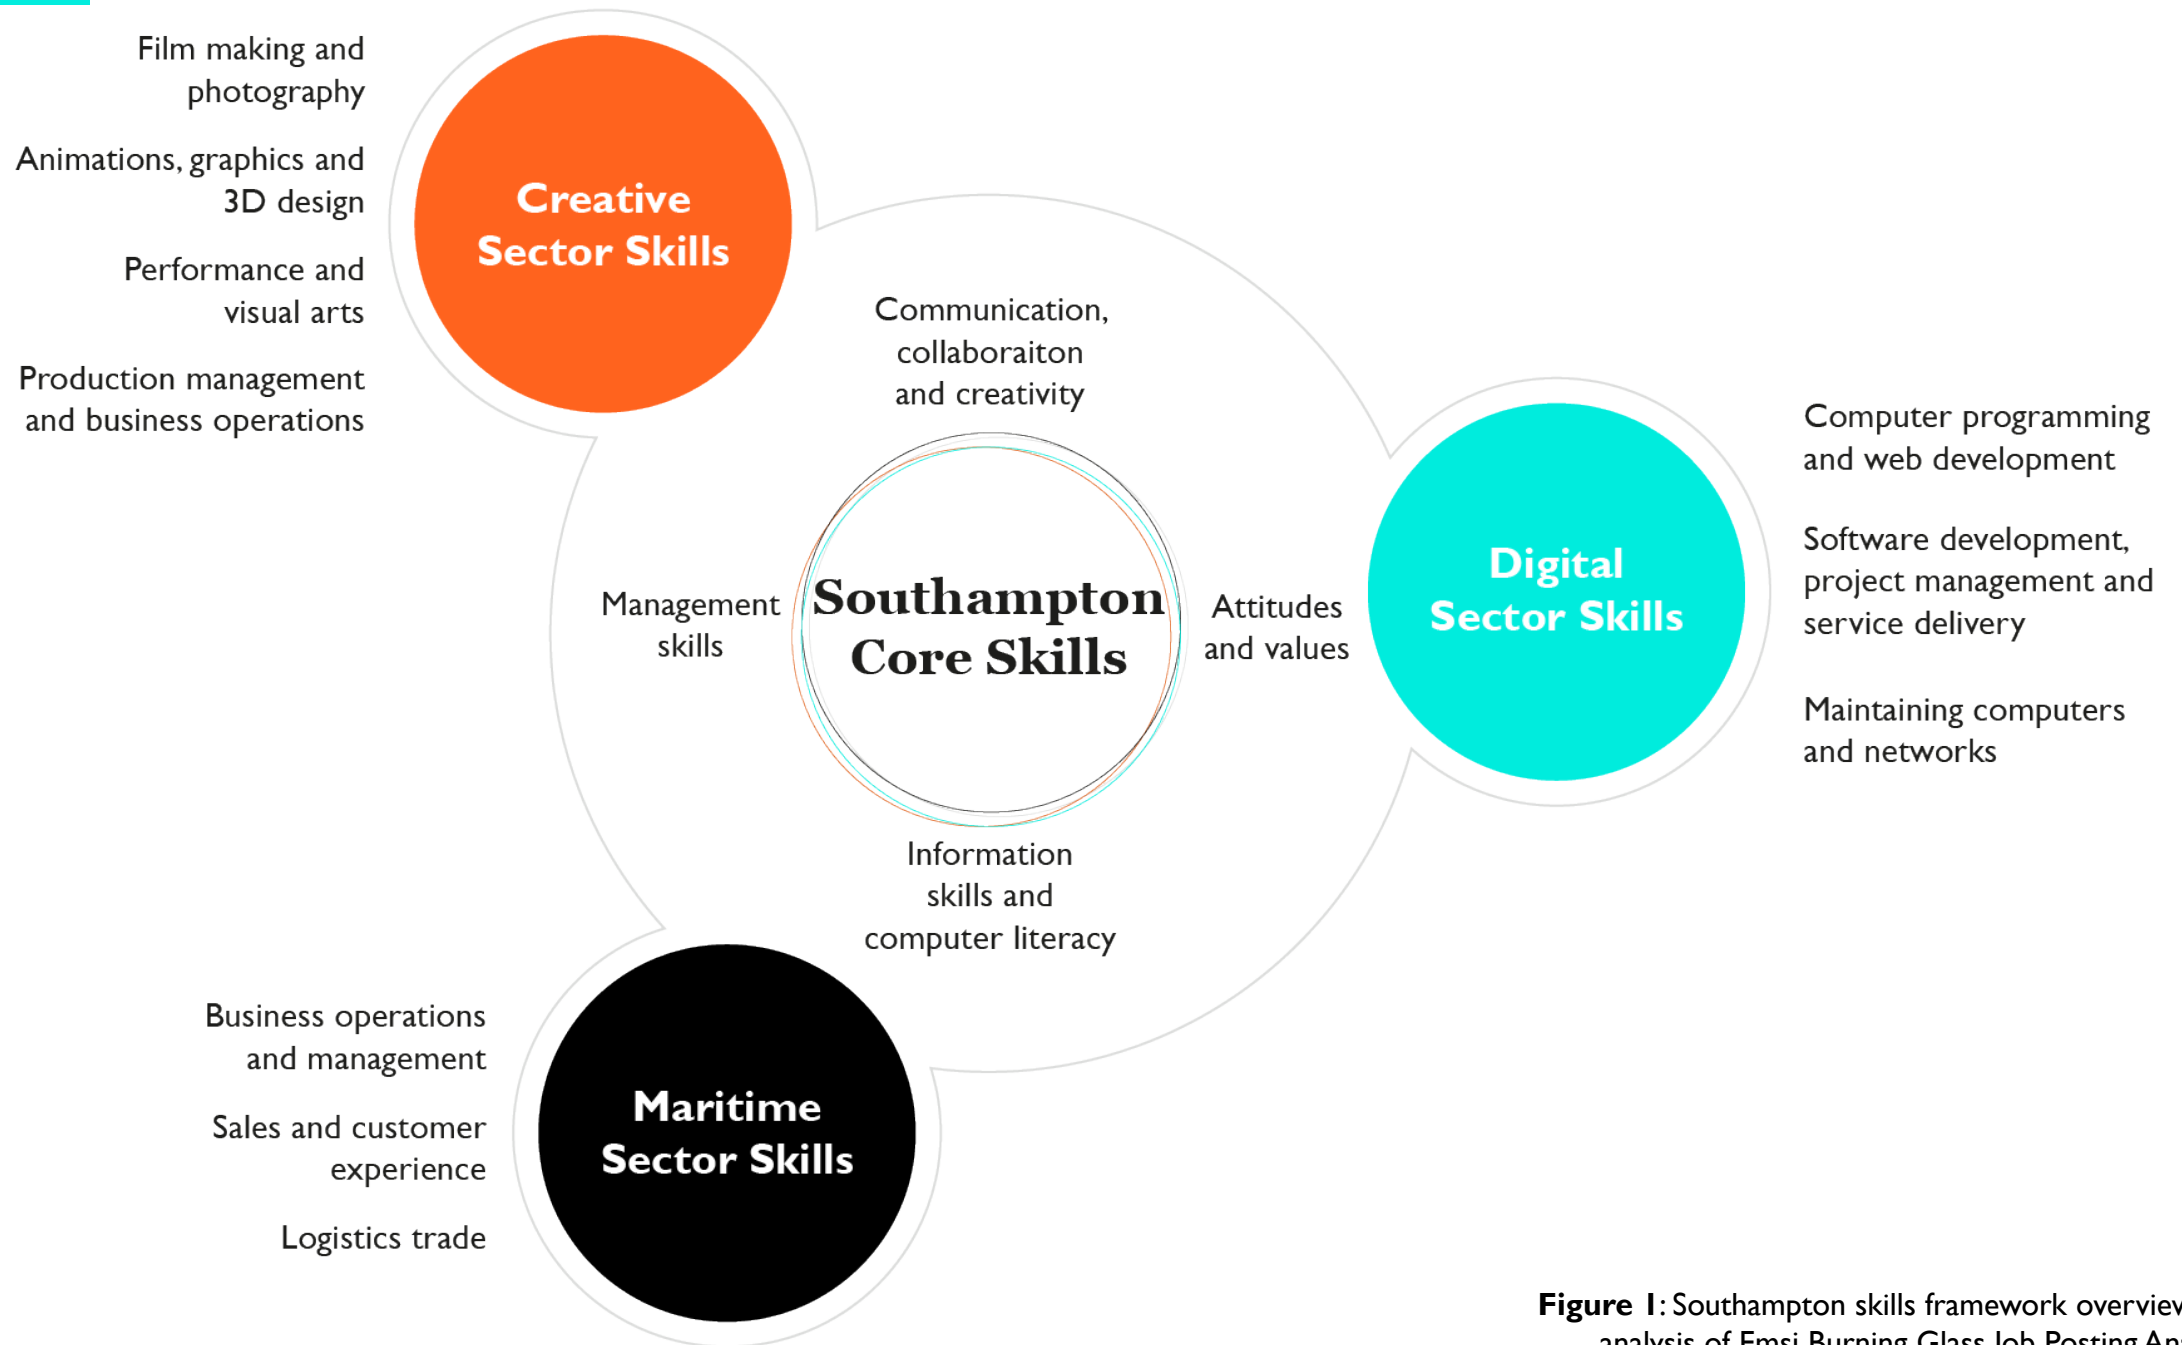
Film making and photography

Animations, graphics and 3D design

Performance and visual arts

Production management and business operations

Creative Sector Skills

Communication, collaboraiton and creativity

Management skills

Southampton Core Skills

Attitudes and values

Digital Sector Skills

Computer programming and web development

Software development, project management and service delivery

Maintaining computers and networks

Information skills and computer literacy

Business operations and management

Sales and customer experience

Logistics trade

Maritime Sector Skills

**Figure 1**: Southampton skills framework overvie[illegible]
analysis of Emsi Burning Glass Job Posting An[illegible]